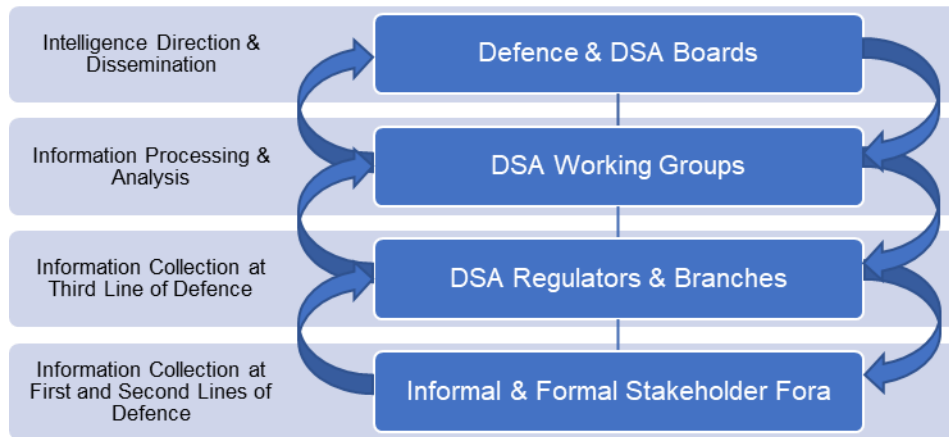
Intelligence Direction & Dissemination

Defence & DSA Boards

Information Processing & Analysis

DSA Working Groups

Information Collection at Third Line of Defence

DSA Regulators & Branches

Information Collection at First and Second Lines of Defence

Informal & Formal Stakeholder Fora